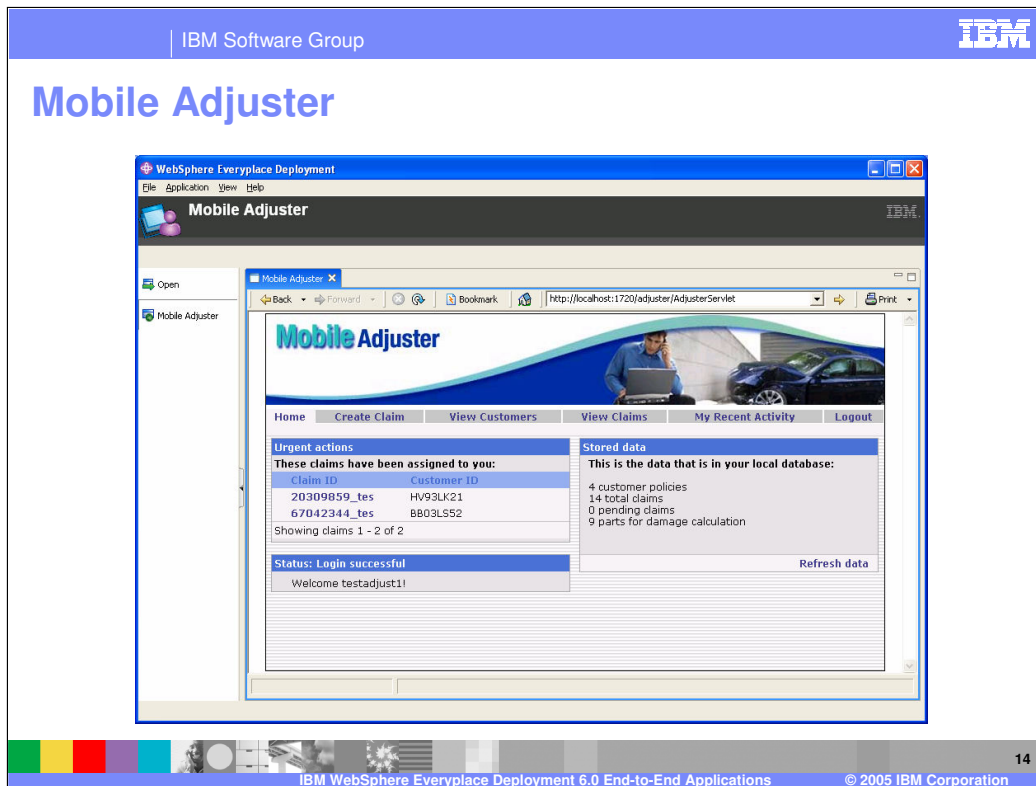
IBM Software Group

IBM

Mobile Adjuster

WebSphere Everyplace Deployment

File Application View Help

Mobile Adjuster

IBM.

Open

Mobile Adjuster

Mobile Adjuster

Back Forward Bookmark http://localhost:1720/adjuster/AdjusterServlet Print

Mobile Adjuster

Home | Create Claim | View Customers | View Claims | My Recent Activity | Logout

Urgent actions

These claims have been assigned to you:

| Claim ID | Customer ID |
|---|---|
| 20309859_tes | HV93LK21 |
| 67042344_tes | BB03LS52 |

Showing claims 1 - 2 of 2

Status: Login successful

Welcome testadjust1!

Stored data

This is the data that is in your local database:

4 customer policies
14 total claims
0 pending claims
9 parts for damage calculation

Refresh data

14

IBM WebSphere Everyplace Deployment 6.0 End-to-End Applications © 2005 IBM Corporation